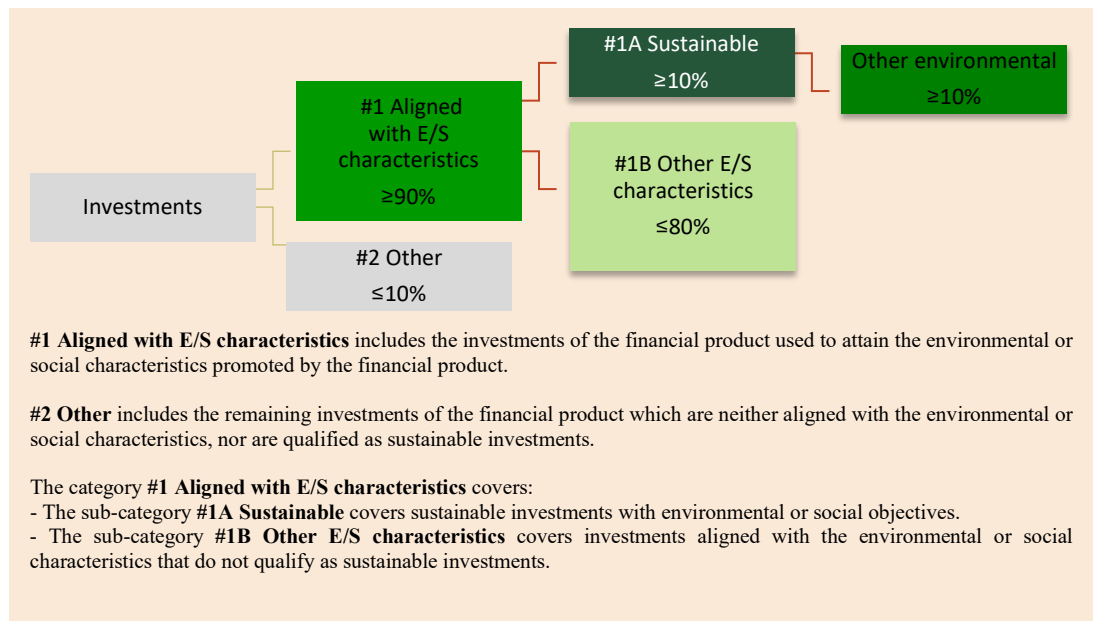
Investments

#1 Aligned with E/S characteristics
≥90%

#2 Other
≤10%

#1A Sustainable
≥10%

#1B Other E/S characteristics
≤80%

Other environmental
≥10%

**#1 Aligned with E/S characteristics** includes the investments of the financial product used to attain the environmental or social characteristics promoted by the financial product.

**#2 Other** includes the remaining investments of the financial product which are neither aligned with the environmental or social characteristics, nor are qualified as sustainable investments.

The category **#1 Aligned with E/S characteristics** covers:
- The sub-category **#1A Sustainable** covers sustainable investments with environmental or social objectives.
- The sub-category **#1B Other E/S characteristics** covers investments aligned with the environmental or social characteristics that do not qualify as sustainable investments.